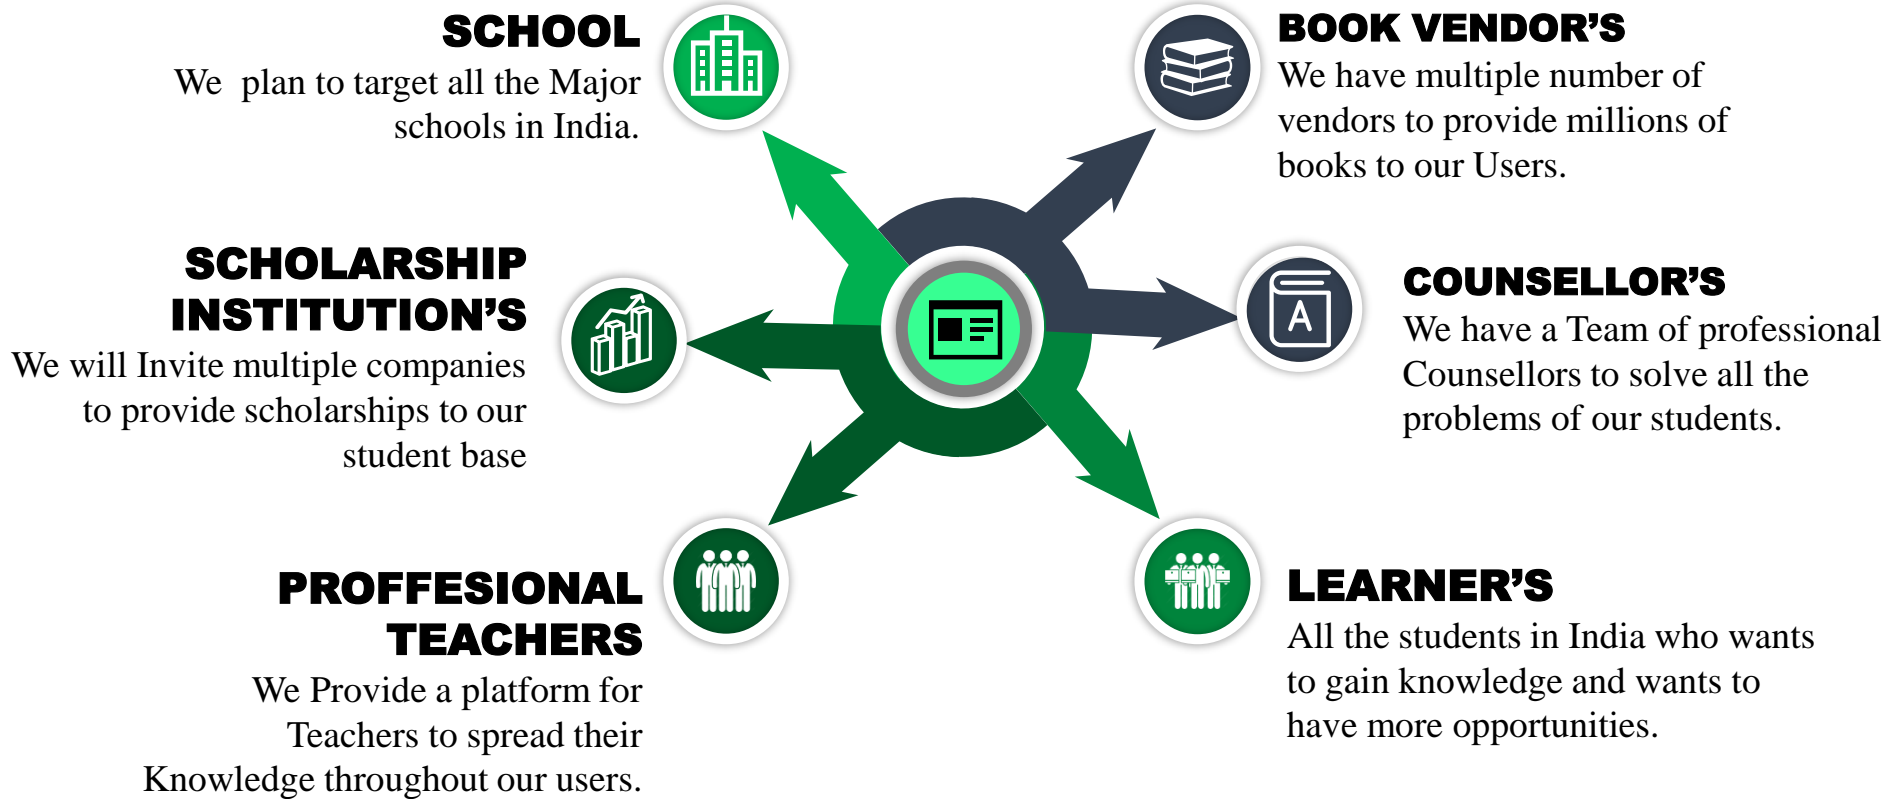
SCHOOL
We plan to target all the Major schools in India.

BOOK VENDOR'S
We have multiple number of vendors to provide millions of books to our Users.

SCHOLARSHIP INSTITUTION'S
We will Invite multiple companies to provide scholarships to our student base

COUNSELLOR'S
We have a Team of professional Counsellors to solve all the problems of our students.

PROFFESIONAL TEACHERS
We Provide a platform for Teachers to spread their Knowledge throughout our users.

LEARNER'S
All the students in India who wants to gain knowledge and wants to have more opportunities.